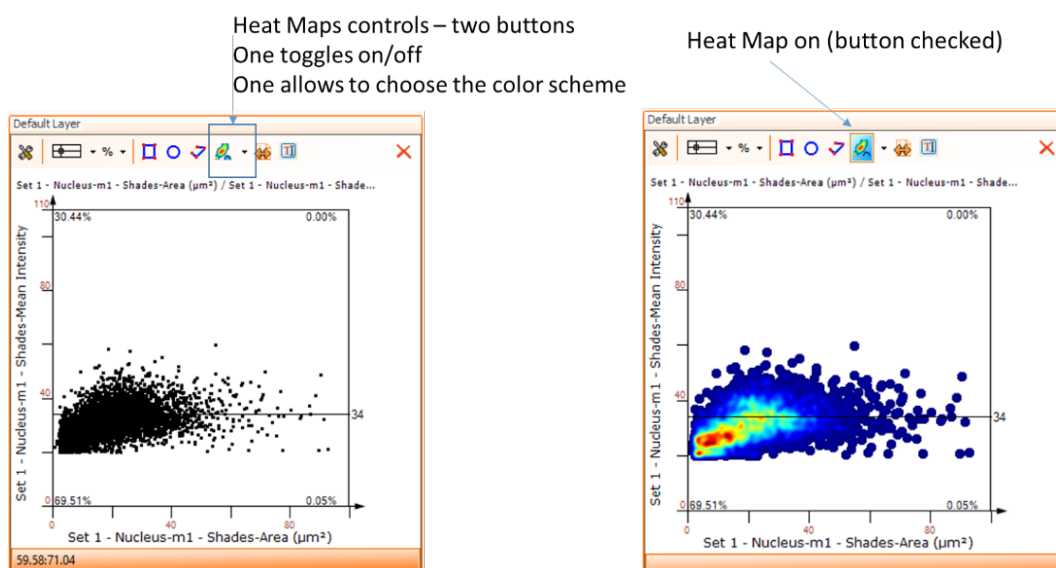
Heat Maps controls – two buttons
One toggles on/off
One allows to choose the color scheme

Heat Map on (button checked)

Default Layer

%

Set 1 - Nucleus-m1 - Shades-Area (µm²) / Set 1 - Nucleus-m1 - Shade...

110
30.44%
0.00%
80
40
34
0
69.51%
0.05%
0
40
80
Set 1 - Nucleus-m1 - Shades-Mean Intensity
Set 1 - Nucleus-m1 - Shades-Area (µm²)

59.58:71.04

Default Layer

%

Set 1 - Nucleus-m1 - Shades-Area (µm²) / Set 1 - Nucleus-m1 - Shade...

110
30.44%
0.00%
80
40
34
0
69.51%
0.05%
0
40
80
Set 1 - Nucleus-m1 - Shades-Mean Intensity
Set 1 - Nucleus-m1 - Shades-Area (µm²)